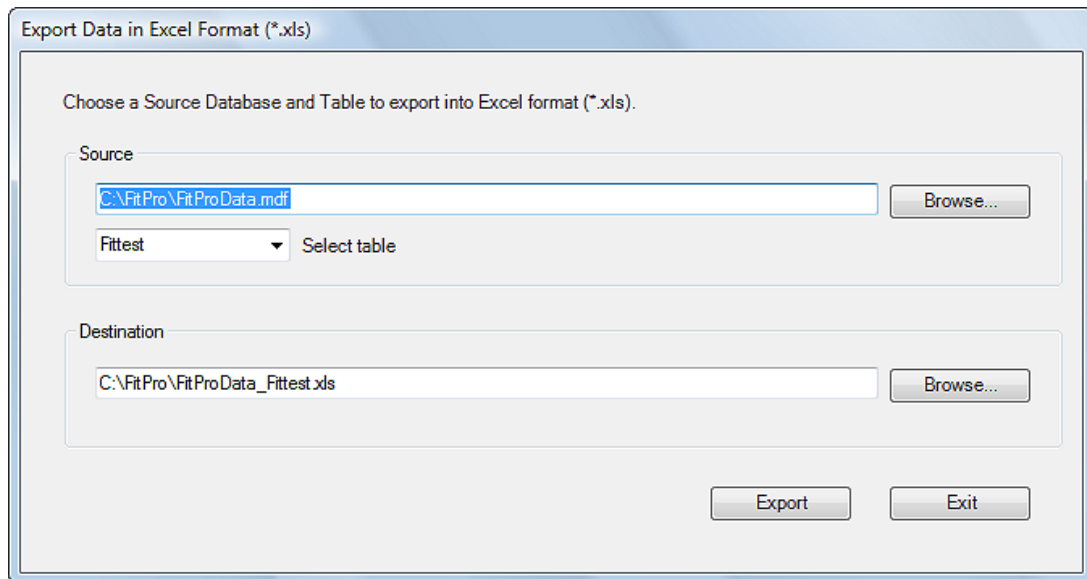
Export Data in Excel Format (*.xls)

Choose a Source Database and Table to export into Excel format (*.xls).

Source

C:\FitPro\FitProData.mdf

Browse...

Fittest

Select table

Destination

C:\FitPro\FitProData_Fittest.xls

Browse...

Export

Exit